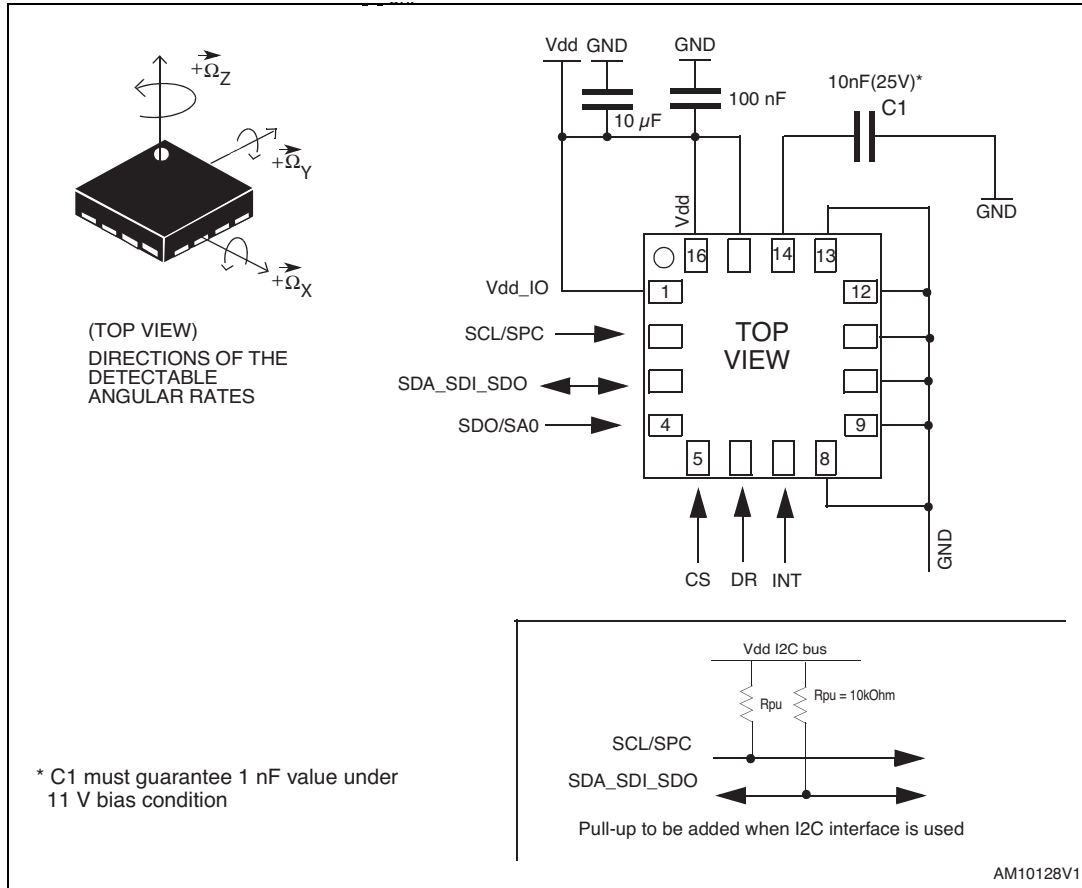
$+\vec{\Omega}_Z$

$+\vec{\Omega}_Y$

$+\vec{\Omega}_X$

(TOP VIEW)
DIRECTIONS OF THE DETECTABLE ANGULAR RATES

Vdd GND GND

10 $\mu$F

100 nF

10nF(25V)*
C1

GND

Vdd

16 14 13

Vdd_IO 1

12

TOP VIEW

SCL/SPC

SDA_SDI_SDO

SDO/SA0 4

9

5 8

CS DR INT

GND

Vdd I2C bus

Rpu

Rpu = 10kOhm

SCL/SPC

SDA_SDI_SDO

Pull-up to be added when I2C interface is used

* C1 must guarantee 1 nF value under 11 V bias condition

AM10128V1